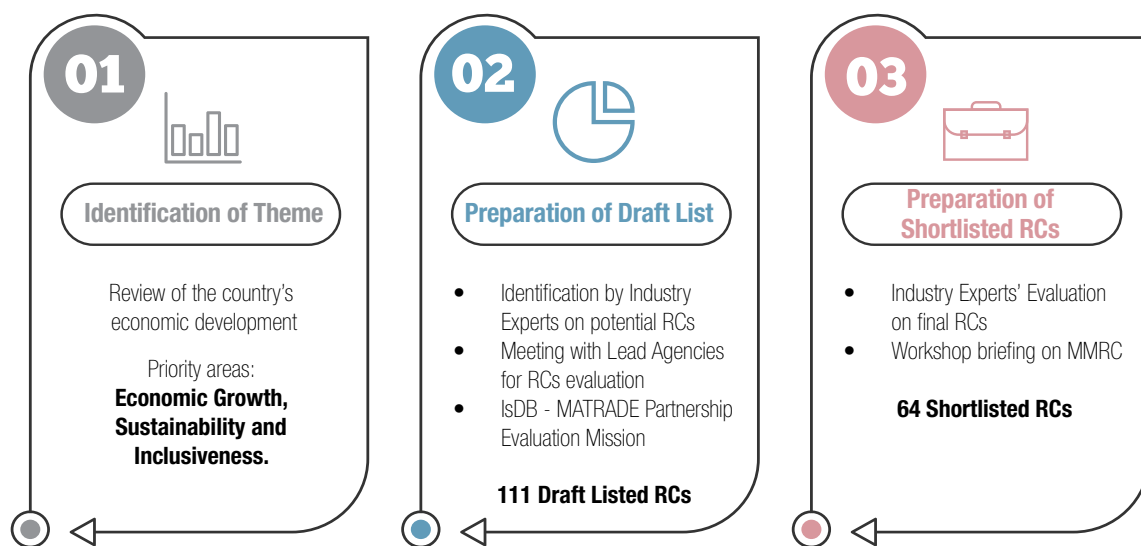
01

Identification of Theme

Review of the country's economic development

Priority areas:
**Economic Growth, Sustainability and Inclusiveness.**

02

Preparation of Draft List

- Identification by Industry Experts on potential RCs
- Meeting with Lead Agencies for RCs evaluation
- IsDB - MATRADE Partnership Evaluation Mission

**111 Draft Listed RCs**

03

Preparation of Shortlisted RCs

- Industry Experts' Evaluation on final RCs
- Workshop briefing on MMRC

**64 Shortlisted RCs**